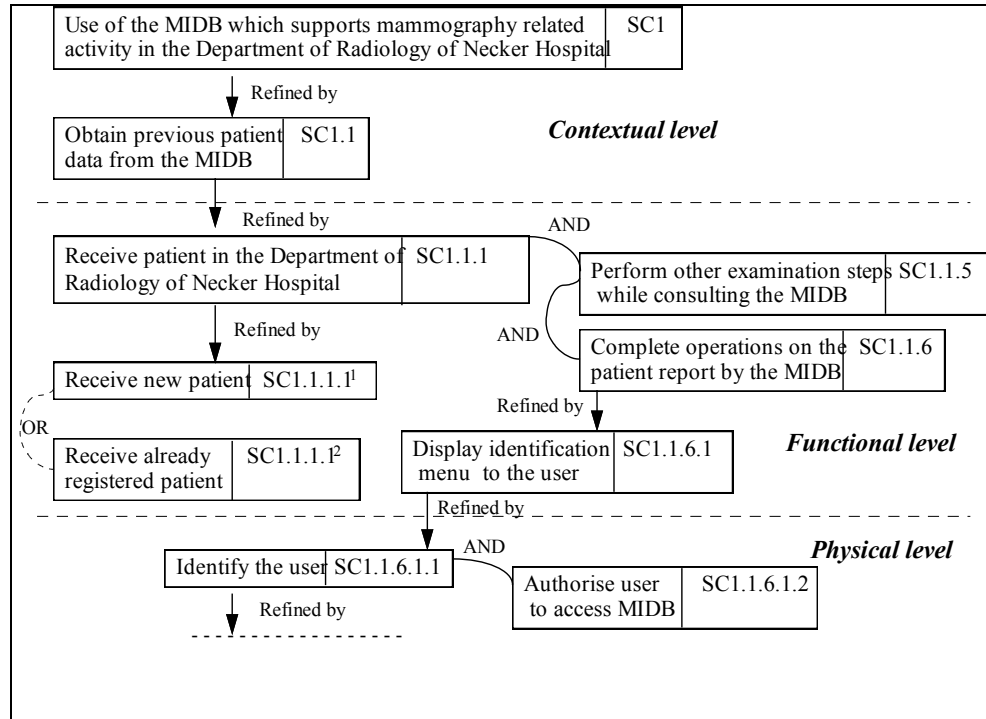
Use of the MIDB which supports mammography related activity in the Department of Radiology of Necker Hospital SC1

Refined by

Obtain previous patient data from the MIDB SC1.1

Contextual level

Refined by

Receive patient in the Department of Radiology of Necker Hospital SC1.1.1

AND

Perform other examination steps while consulting the MIDB SC1.1.5

AND

Complete operations on the patient report by the MIDB SC1.1.6

Refined by

Receive new patient SC1.1.1.1$^1$

OR

Receive already registered patient SC1.1.1.1$^2$

Refined by

Display identification menu to the user SC1.1.6.1

Functional level

Refined by

Physical level

Identify the user SC1.1.6.1.1

AND

Authorise user to access MIDB SC1.1.6.1.2

Refined by